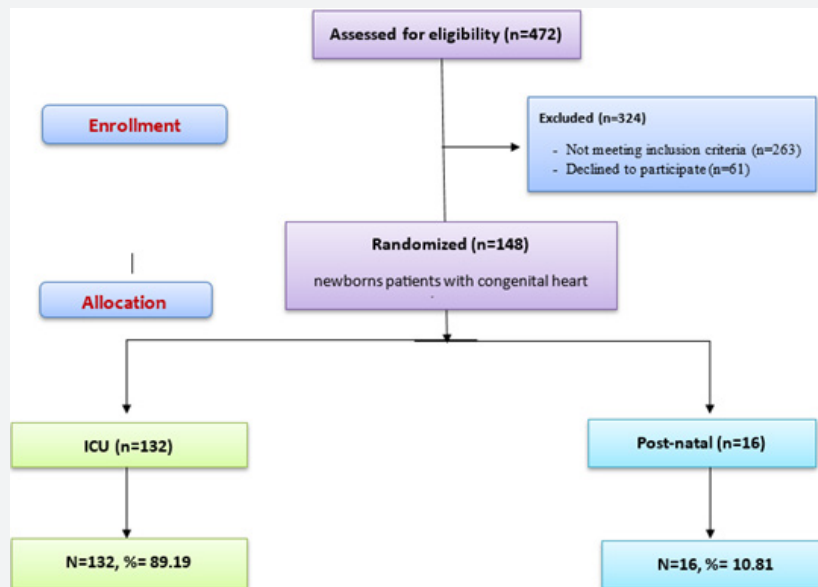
Assessed for eligibility (n=472)

Enrollment

Excluded (n=324)

- Not meeting inclusion criteria (n=263)
- Declined to participate (n=61)

Randomized (n=148)

newborns patients with congenital heart

Allocation

ICU (n=132)

Post-natal (n=16)

N=132, %= 89.19

N=16, %= 10.81